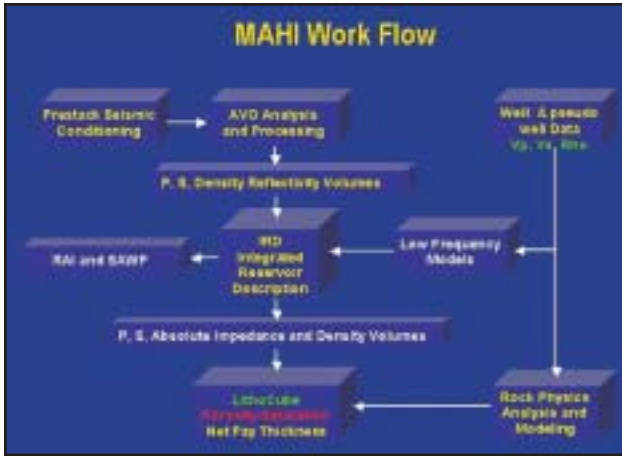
MAHI Work Flow

Prestack Seismic Conditioning

AVO Analysis and Processing

Well & pseudo well Data
Vp, Vs, Rho

P, S, Density Reflectivity Volumes

IRD
Integrated Reservoir Description

Low Frequency Models

RAI and SAWP

P, S, Absolute Impedance and Density Volumes

LithoCube
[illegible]
Net Pay Thickness

Rock Physics Analysis and Modeling